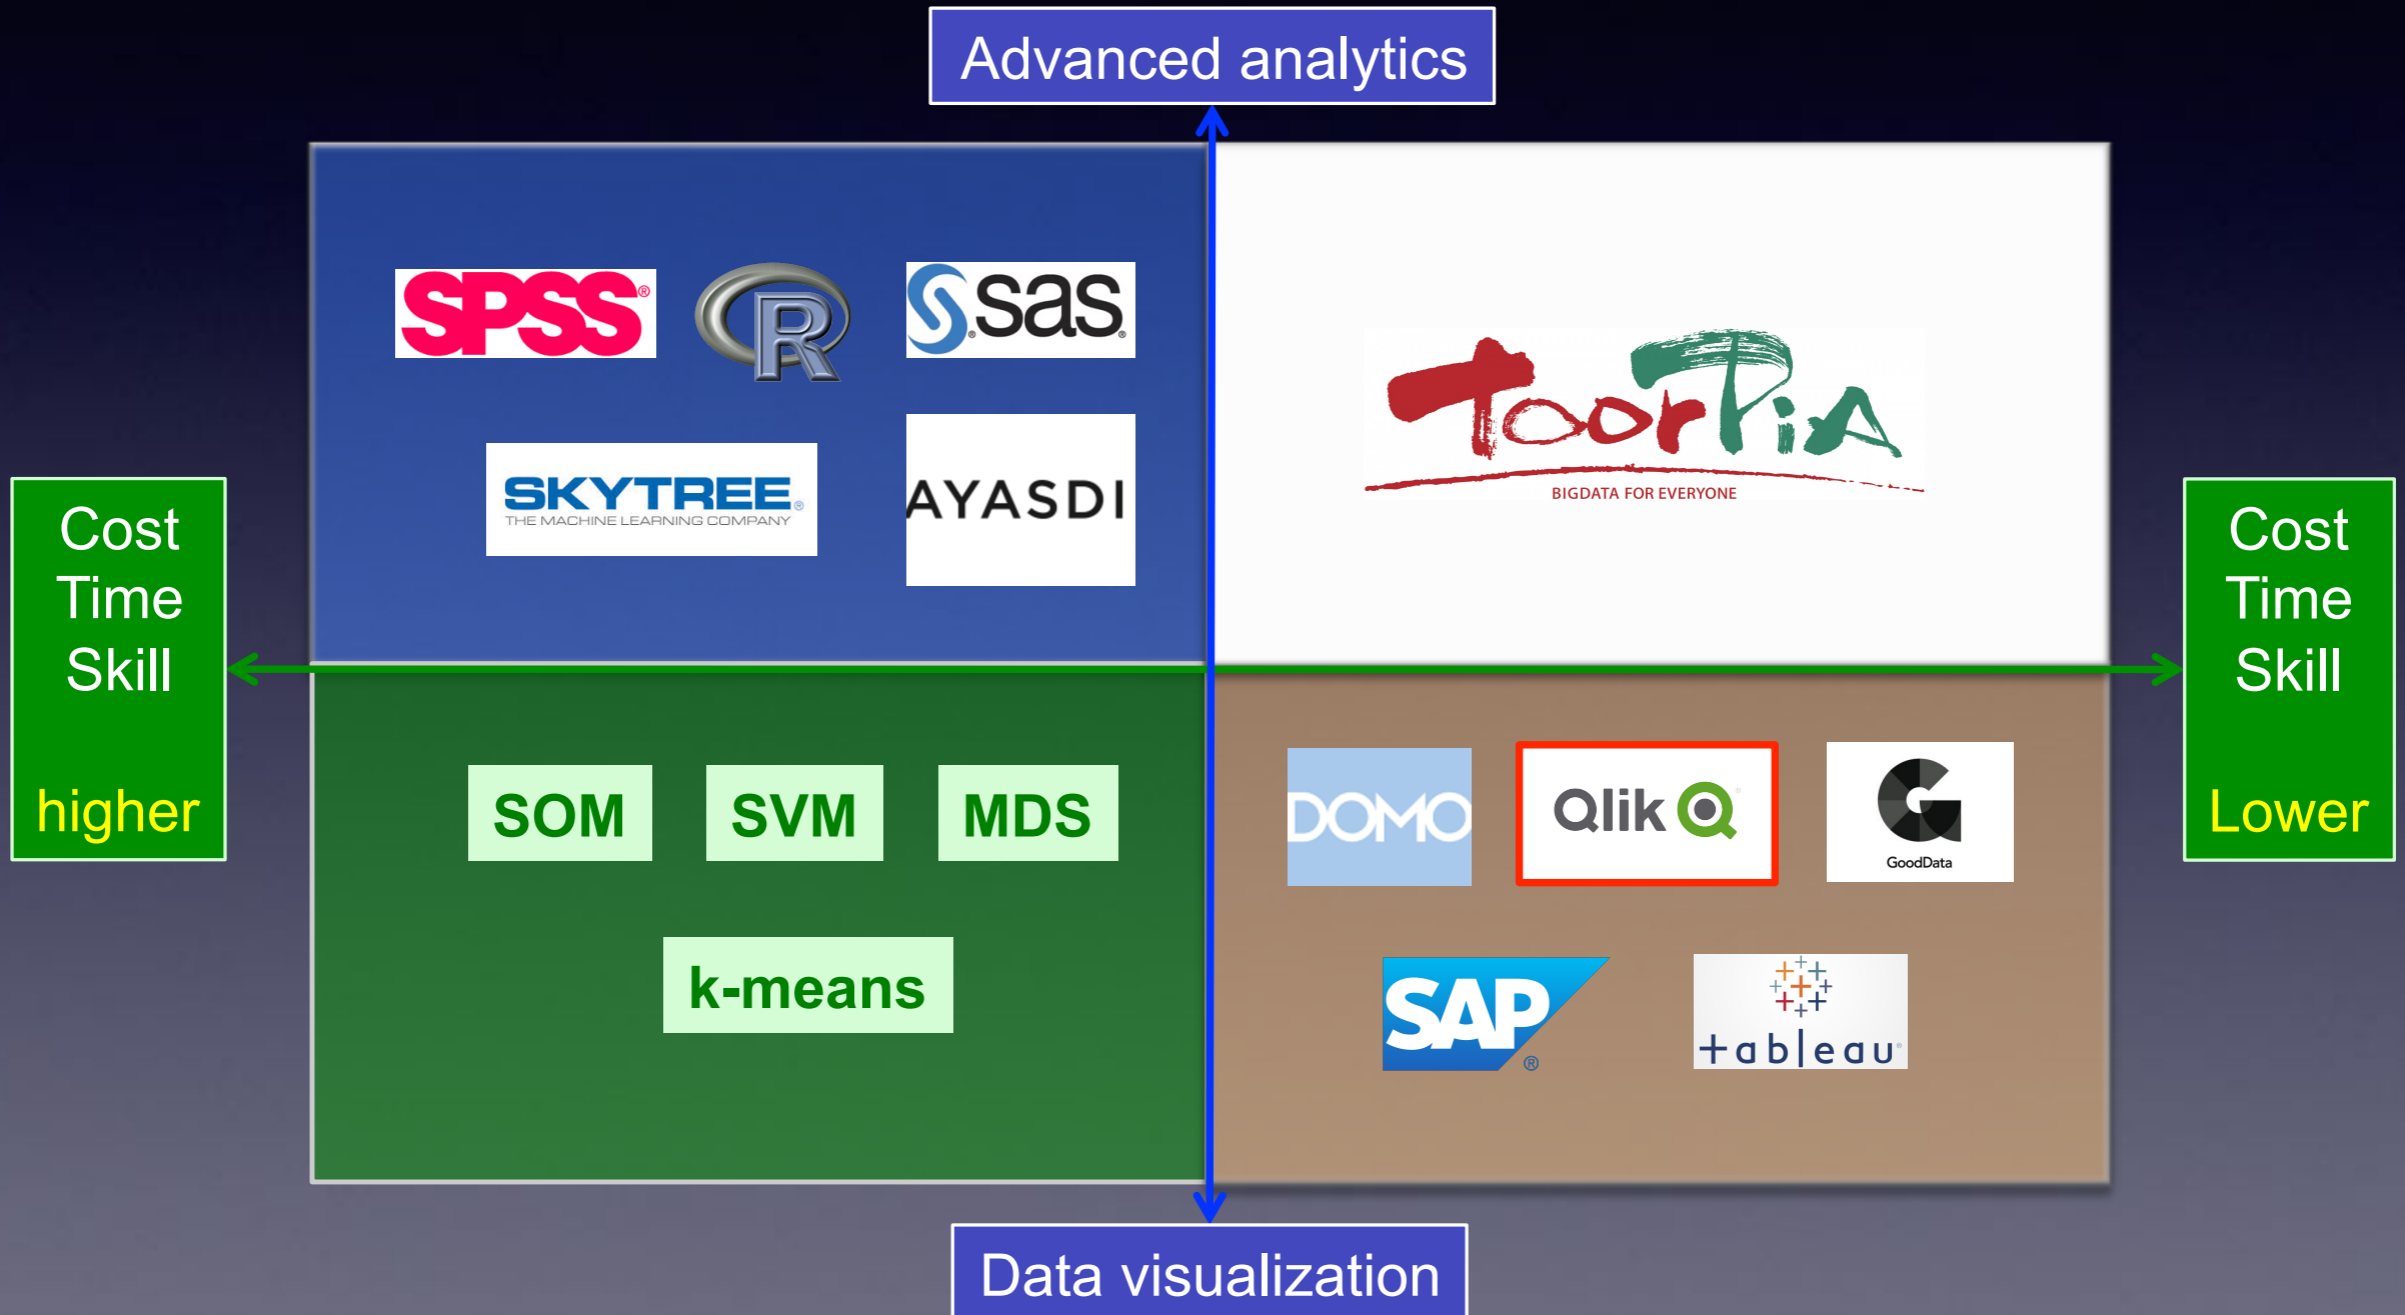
Advanced analytics

Cost
Time
Skill

higher

SPSS

R

sas

SKYTREE
THE MACHINE LEARNING COMPANY

AYASDI

ToorPiA
BIGDATA FOR EVERYONE

Cost
Time
Skill

Lower

SOM

SVM

MDS

k-means

DOMO

Qlik

GoodData

SAP

+ab|eau

Data visualization